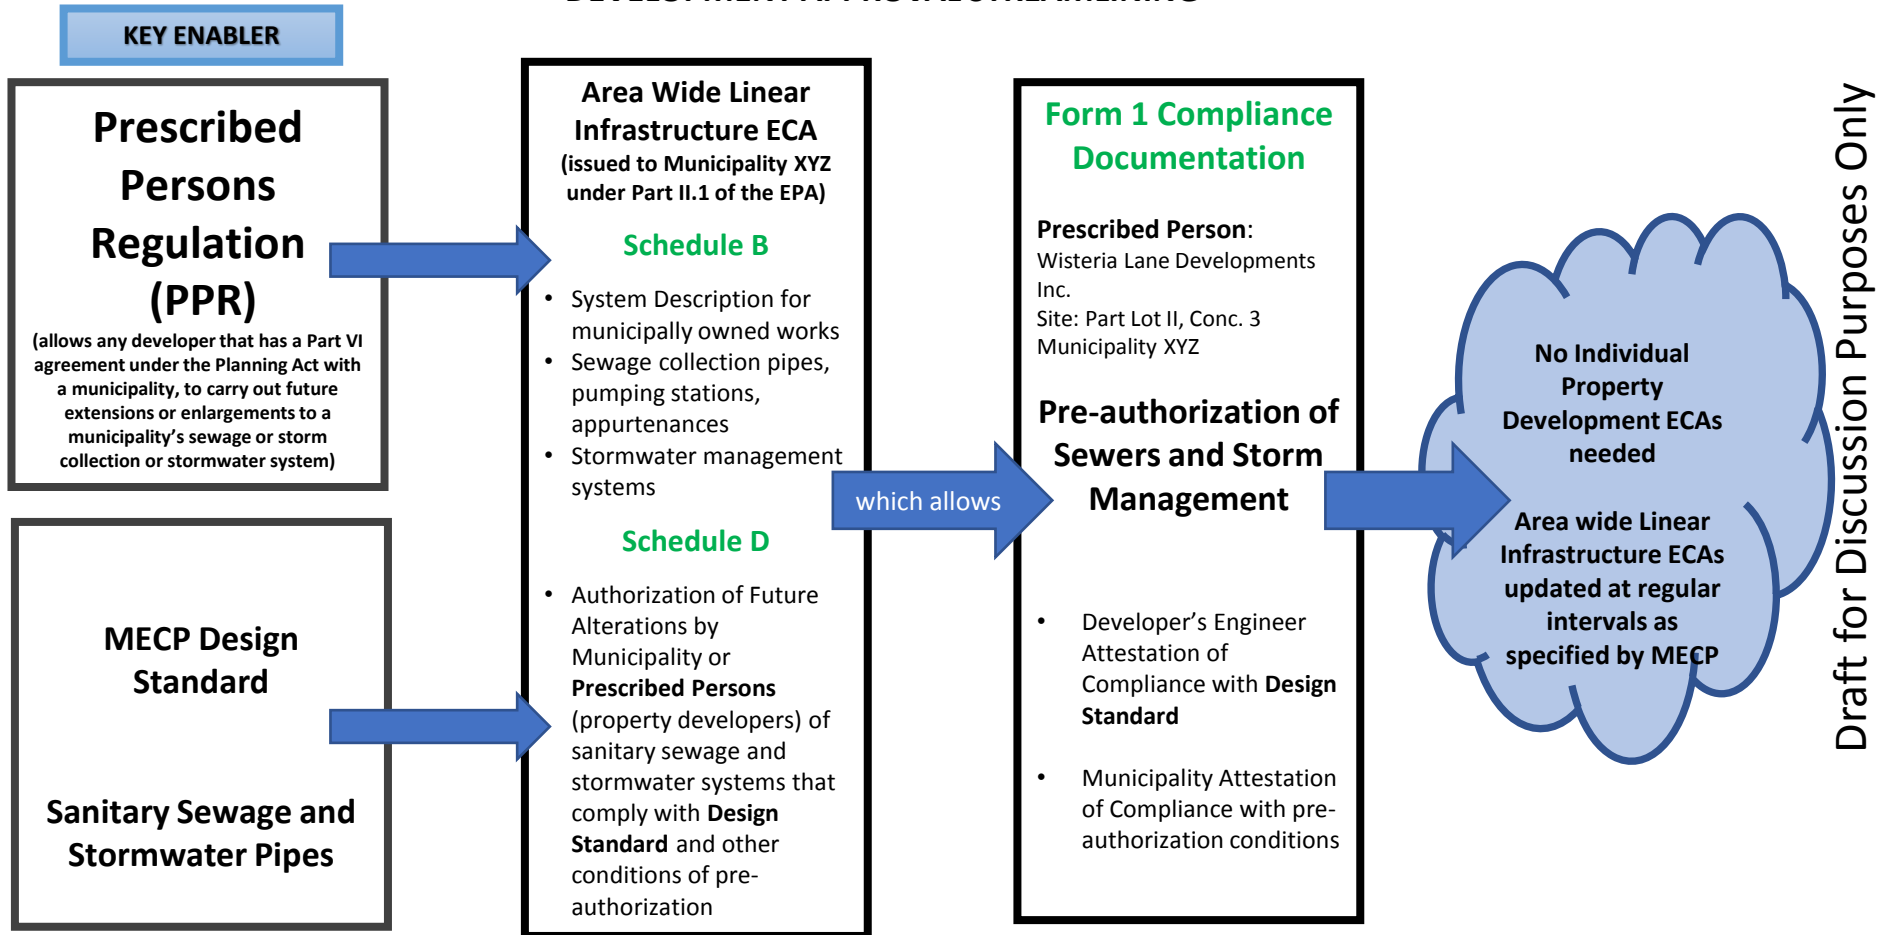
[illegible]

KEY ENABLER

Prescribed Persons Regulation (PPR)

(allows any developer that has a Part VI agreement under the Planning Act with a municipality, to carry out future extensions or enlargements to a municipality's sewage or storm collection or stormwater system)

MECP Design Standard

Sanitary Sewage and Stormwater Pipes

Area Wide Linear Infrastructure ECA
(issued to Municipality XYZ under Part II.1 of the EPA)

Schedule B

- System Description for municipally owned works
- Sewage collection pipes, pumping stations, appurtenances
- Stormwater management systems

Schedule D

- Authorization of Future Alterations by Municipality or **Prescribed Persons** (property developers) of sanitary sewage and stormwater systems that comply with **Design Standard** and other conditions of pre-authorization

which allows

Form 1 Compliance Documentation

**Prescribed Person**:
Wisteria Lane Developments Inc.
Site: Part Lot II, Conc. 3
Municipality XYZ

Pre-authorization of Sewers and Storm Management

- Developer's Engineer Attestation of Compliance with **Design Standard**
- Municipality Attestation of Compliance with pre-authorization conditions

No Individual Property Development ECAs needed

Area wide Linear Infrastructure ECAs updated at regular intervals as specified by MECP

Draft for Discussion Purposes Only